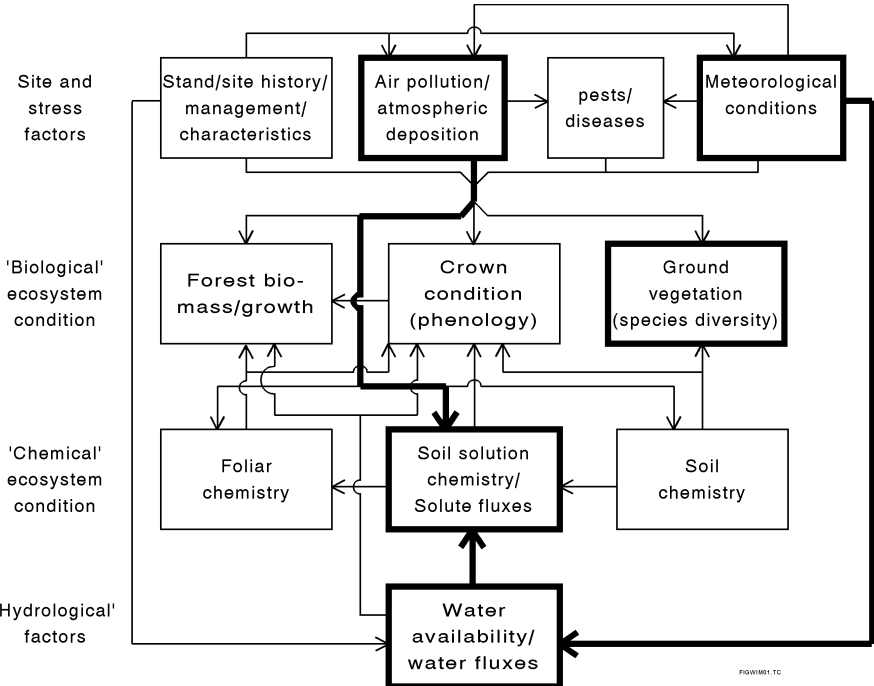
Site and stress factors

Stand/site history/ management/ characteristics

Air pollution/ atmospheric deposition

pests/ diseases

Meteorological conditions

'Biological' ecosystem condition

Forest biomass/growth

Crown condition (phenology)

Ground vegetation (species diversity)

'Chemical' ecosystem condition

Foliar chemistry

Soil solution chemistry/ Solute fluxes

Soil chemistry

Hydrological' factors

Water availability/ water fluxes

FIGWIM01.TC